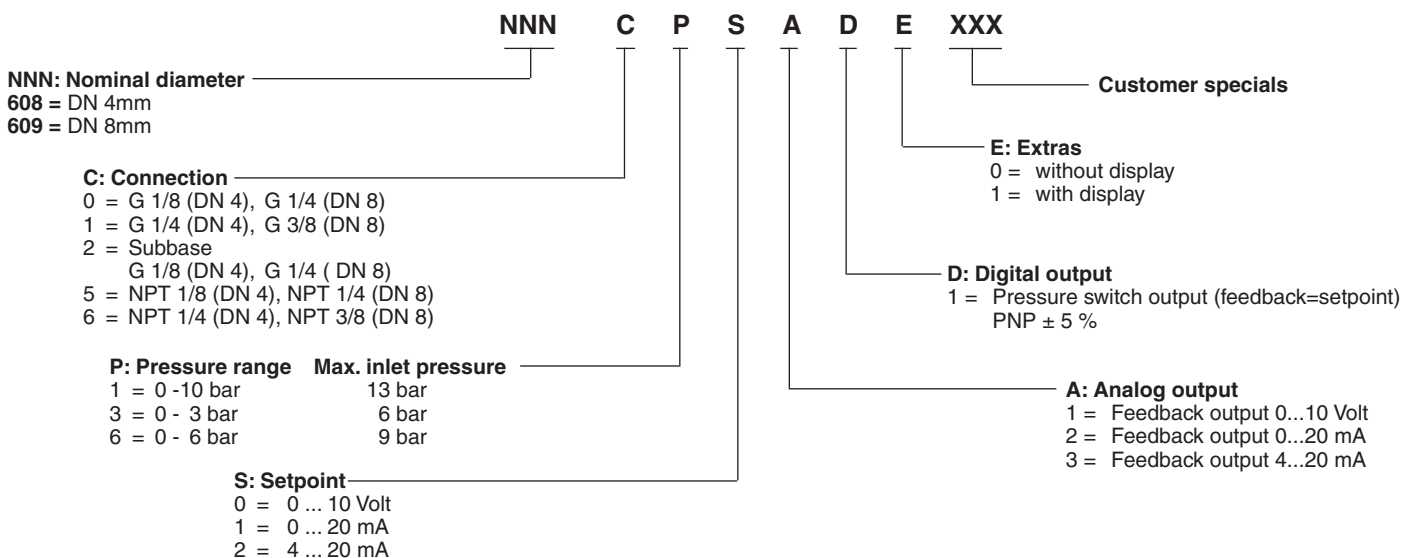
NNN C P S A D E XXX

NNN: Nominal diameter
608 = DN 4mm
609 = DN 8mm

C: Connection
0 = G 1/8 (DN 4), G 1/4 (DN 8)
1 = G 1/4 (DN 4), G 3/8 (DN 8)
2 = Subbase
G 1/8 (DN 4), G 1/4 ( DN 8)
5 = NPT 1/8 (DN 4), NPT 1/4 (DN 8)
6 = NPT 1/4 (DN 4), NPT 3/8 (DN 8)

| P: Pressure range | Max. inlet pressure |
|---|---|
| 1 = 0 -10 bar | 13 bar |
| 3 = 0 - 3 bar | 6 bar |
| 6 = 0 - 6 bar | 9 bar |

S: Setpoint
0 = 0 ... 10 Volt
1 = 0 ... 20 mA
2 = 4 ... 20 mA

Customer specials

E: Extras
0 = without display
1 = with display

D: Digital output
1 = Pressure switch output (feedback=setpoint)
PNP ± 5 %

A: Analog output
1 = Feedback output 0...10 Volt
2 = Feedback output 0...20 mA
3 = Feedback output 4...20 mA